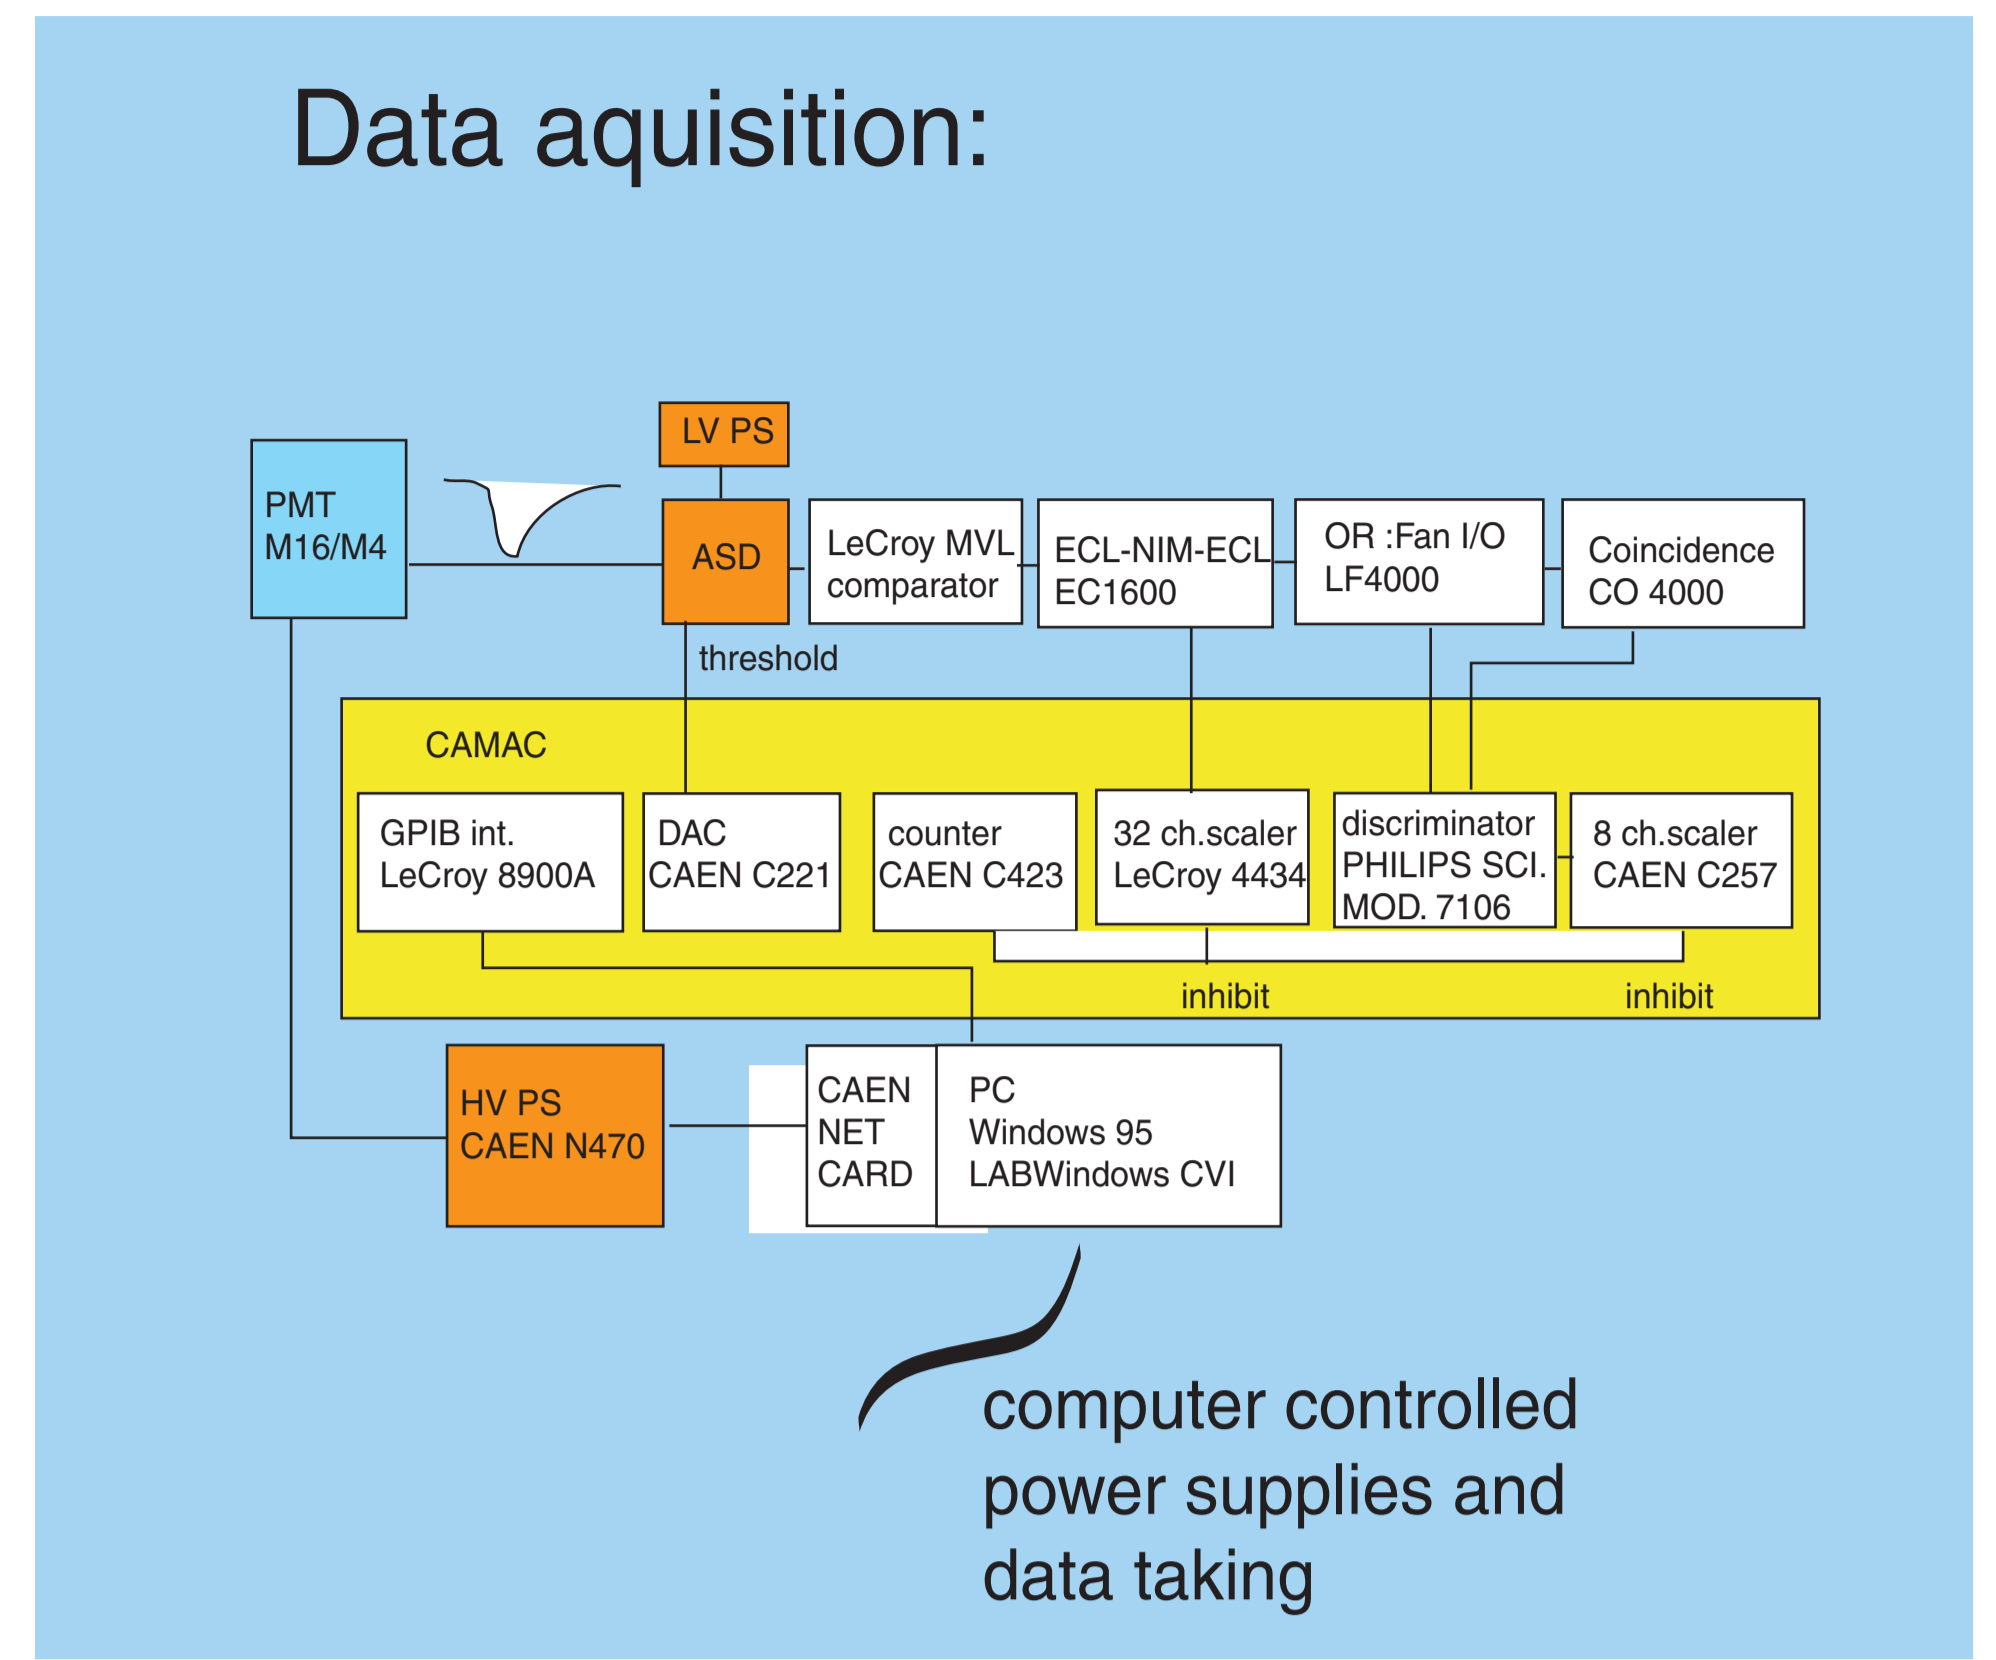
Data aquisition:

LV PS

PMT M16/M4

ASD

LeCroy MVL comparator

ECL-NIM-ECL EC1600

OR :Fan I/O LF4000

Coincidence CO 4000

threshold

CAMAC

GPIB int. LeCroy 8900A

DAC CAEN C221

counter CAEN C423

32 ch.scaler LeCroy 4434

discriminator PHILIPS SCI. MOD. 7106

8 ch.scaler CAEN C257

inhibit

inhibit

HV PS CAEN N470

CAEN NET CARD

PC Windows 95 LABWindows CVI

computer controlled power supplies and data taking